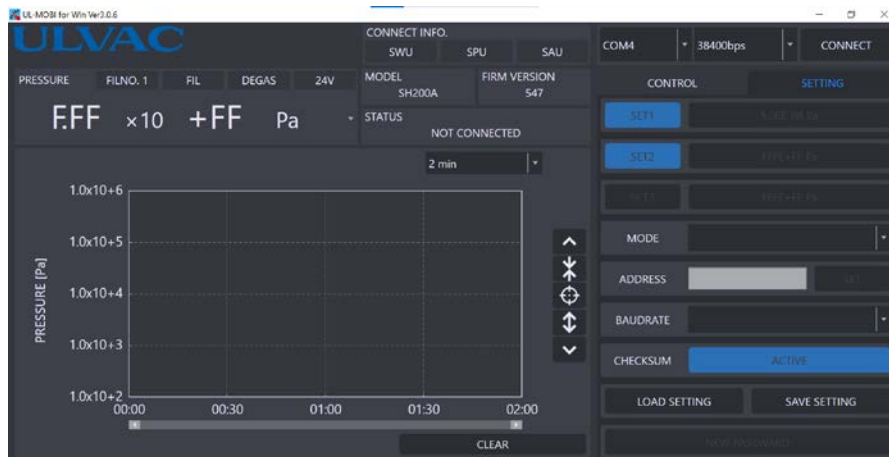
UL-MOBI for Win Ver3.0.6

ULVAC

CONNECT INFO.
SWU
SPU
SAU

COM4
38400bps
CONNECT

PRESSURE
FILNO. 1
FIL
DEGAS
24V

MODEL
SH200A

FIRM VERSION
547

CONTROL
SETTING

F.FF ×10 +FF Pa

STATUS
NOT CONNECTED

SET1
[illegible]

SET2
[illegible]

SET3
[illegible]

2 min

1.0x10+6
1.0x10+5
1.0x10+4
1.0x10+3
1.0x10+2

PRESSURE [Pa]

00:00
00:30
01:00
01:30
02:00

MODE

ADDRESS
SET

BAUDRATE

CHECKSUM
ACTIVE

LOAD SETTING
SAVE SETTING

CLEAR

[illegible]